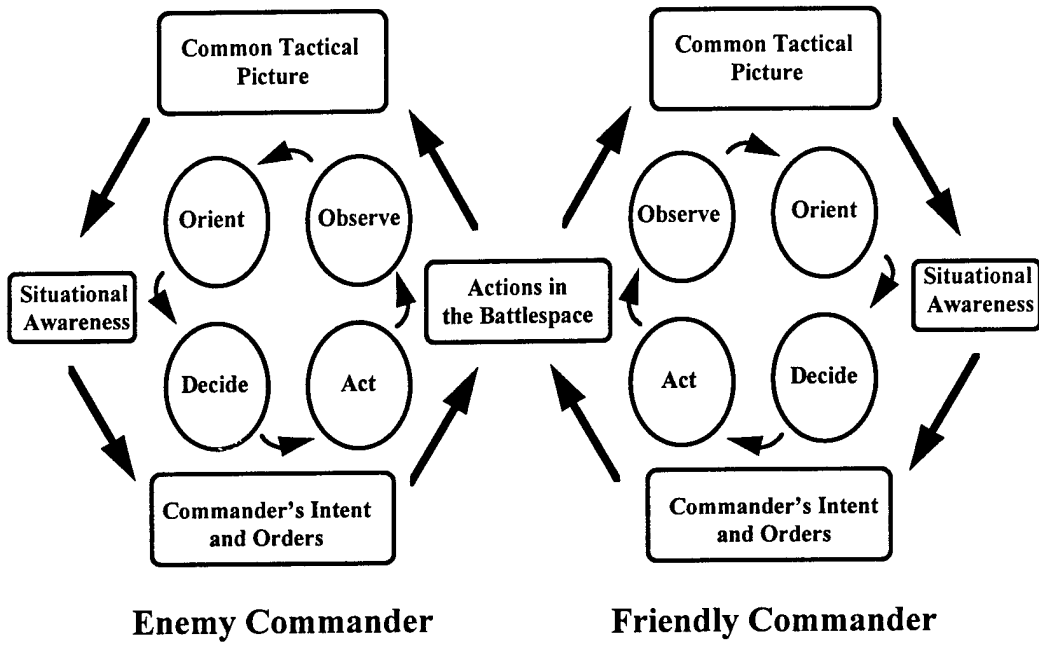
Common Tactical Picture

Orient

Observe

Situational Awareness

Decide

Act

Commander's Intent and Orders

Actions in the Battlespace

Common Tactical Picture

Observe

Orient

Situational Awareness

Act

Decide

Commander's Intent and Orders

Enemy Commander

Friendly Commander